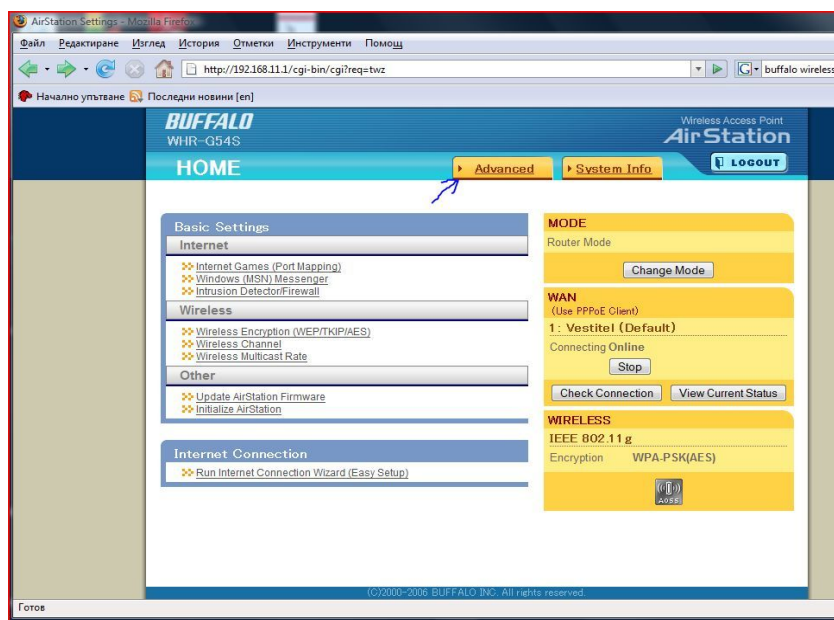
AirStation Settings - Mozilla Firefox

Файл Редактиране Изглед История Отметки Инструменти Помощ

http://192.168.11.1/cgi-bin/cgi?req=twz

buffalo wireless

Начално упътване Последни новини [en]

BUFFALO
WHR-G54S

Wireless Access Point
AirStation

HOME

Advanced

System Info

LOGOUT

Basic Settings

Internet

Internet Games (Port Mapping)
Windows (MSN) Messenger
Intrusion Detector/Firewall

Wireless

Wireless Encryption (WEP/TKIP/AES)
Wireless Channel
Wireless Multicast Rate

Other

Update AirStation Firmware
Initialize AirStation

Internet Connection

Run Internet Connection Wizard (Easy Setup)

MODE

Router Mode

Change Mode

WAN
(Use PPPoE Client)

1: Vestitel (Default)

Connecting Online

Stop

Check Connection

View Current Status

WIRELESS

IEEE 802.11g

Encryption WPA-PSK(AES)

AOSS

(C)2000-2006 BUFFALO INC. All rights reserved.

Готов